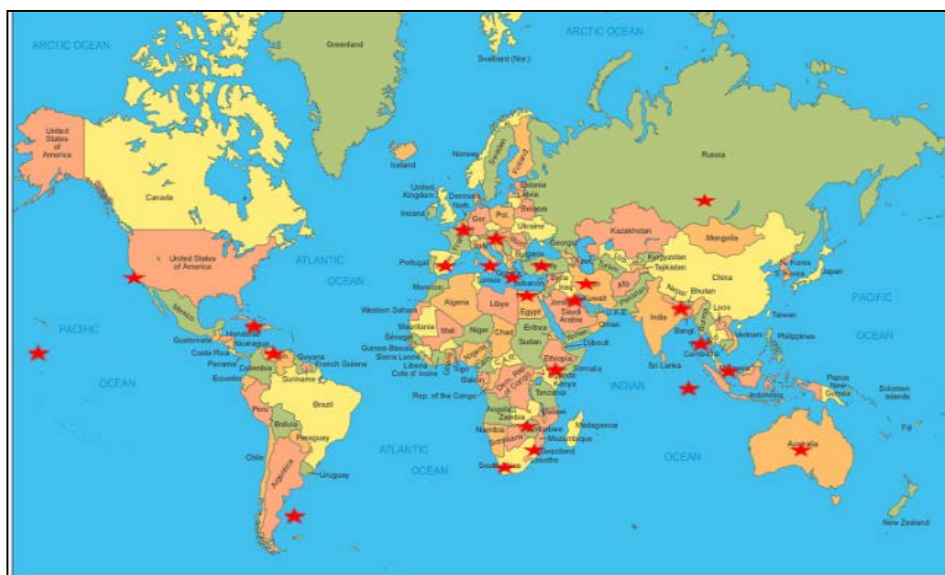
ARCTIC OCEAN

Greenland

ARCTIC OCEAN

Svalbard (Nor.)

United States of America

Iceland

Norway

Sweden

Finland

Russia

Canada

United Kingdom

Denmark

Neth.

Estonia

Latvia

Belarus

Ireland

Ger.

Pol.

Ukraine

Kazakhstan

Mongolia

Georgia

United States of America

ATLANTIC

Portugal

Kyrgyzstan

Tajikistan

N. Korea

S. Korea

Japan

OCEAN

Greece

Lebanon

China

PACIFIC

Morocco

Algeria

Libya

Egypt

Iraq

Kuwait

Nepal

Bhutan

Western Sahara

Saudi Arabia

Jordan

Oman

Taiwan

PACIFIC

Mexico

Mauritania

Mali

Niger

Chad

Eritrea

India

Bangl.

Laos

Philippines

OCEAN

Senegal

Sudan

Djibouti

Vietnam

Guatemala

Honduras

Nicaragua

Guinea-Bissau

Sierra Leone

Liberia

Cote d'Ivoire

Costa Rica

Panama

Guyana

French Guiana

Colombia

Suriname

Ethiopia

Somalia

Cambodia

OCEAN

Ecuador

Gabon

Dem. Rep. of the Congo

Kenya

Tanzania

INDIAN

Sri Lanka

Papua New Guinea

Solomon Islands

Peru

Brazil

Rep. of the Congo

Indonesia

Bolivia

Angola

Zambia

Malawi

Madagascar

Paraguay

Namibia

Zimbabwe

Botswana

Mozambique

Swaziland

Lesotho

Fiji

Chile

ATLANTIC

OCEAN

Australia

Argentina

Uruguay

OCEAN

South

New Zealand